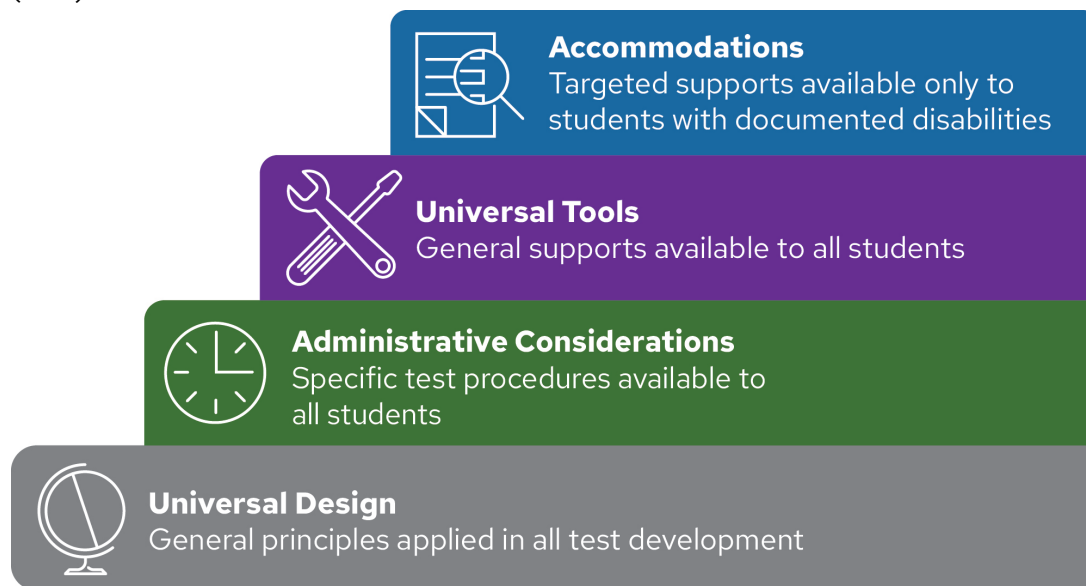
Accommodations
Targeted supports available only to students with documented disabilities

Universal Tools
General supports available to all students

Administrative Considerations
Specific test procedures available to all students

Universal Design
General principles applied in all test development